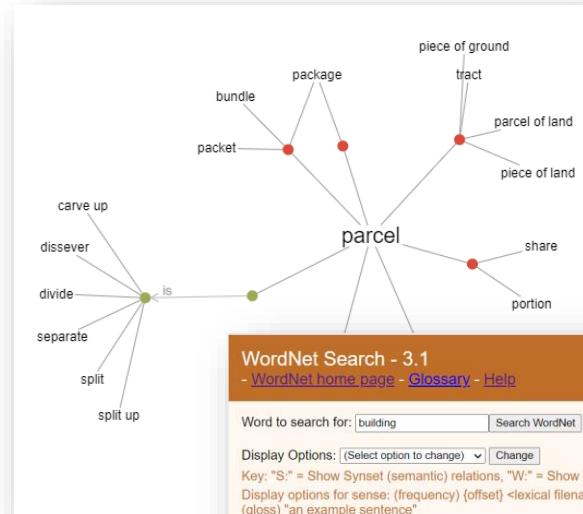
piece of ground

tract

package

bundle

parcel of land

packet

piece of land

carve up

parcel

share

dissever

is

divide

portion

separate

split

split up

WordNet Search - 3.1

- WordNet home page - Glossary - Help

Word to search for: building

Search WordNet

Display Options: (Select option to change)

Change

Key: "S:" = Show Synset (semantic) relations, "W:" = Show

Display options for sense: (frequency) {offset} <lexical filena

(gloss) "an example sentence"